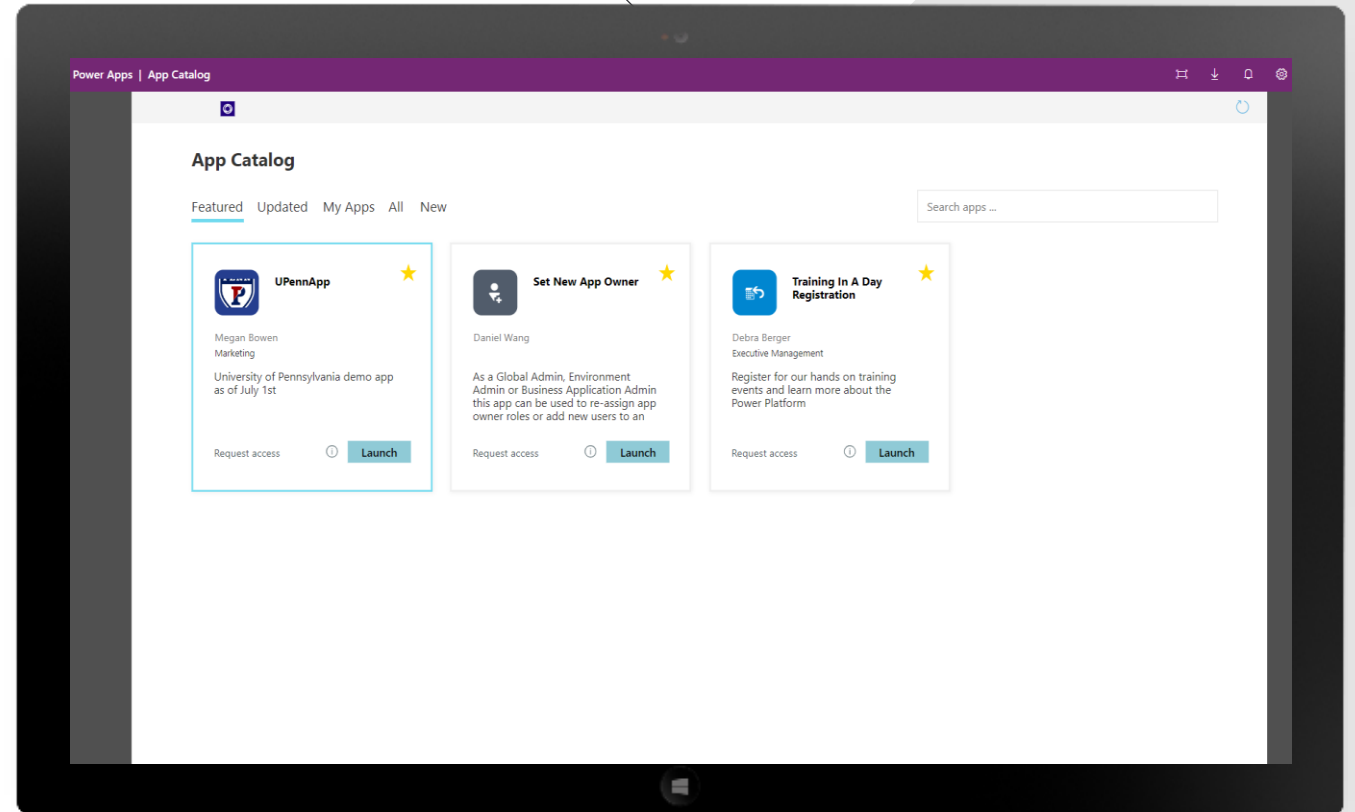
Power Apps | App Catalog

App Catalog

Featured Updated My Apps All New

Search apps ...

UPennApp

Megan Bowen
Marketing

University of Pennsylvania demo app as of July 1st

Request access
Launch

Set New App Owner

Daniel Wang

As a Global Admin, Environment Admin or Business Application Admin this app can be used to re-assign app owner roles or add new users to an

Request access
Launch

Training In A Day Registration

Debra Berger
Executive Management

Register for our hands on training events and learn more about the Power Platform

Request access
Launch